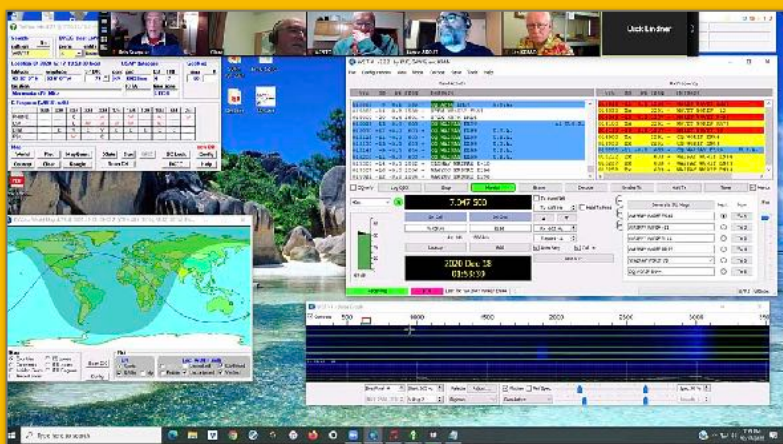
Dick Lindner

WSJT-X v2.3.0 by K1JT, G4WJS, and K9AN

File Configurations View Mode Decode Save Tools Help

Band Activity

Rx Frequency

CQ only

Log QSO

Stop

Monitor

Erase

Decode

Enable Tx

Halt Tx

Tune

Menus

7.047 500

Tx even/1st

Hold Tx Freq

2020 Dec 18

01:59:30

Generate Std Msgs

Next

Now

Tx 1

Tx 2

Tx 3

Tx 4

Tx 5

Tx 6

500

1000

1500

2000

2500

3000

Type here to search